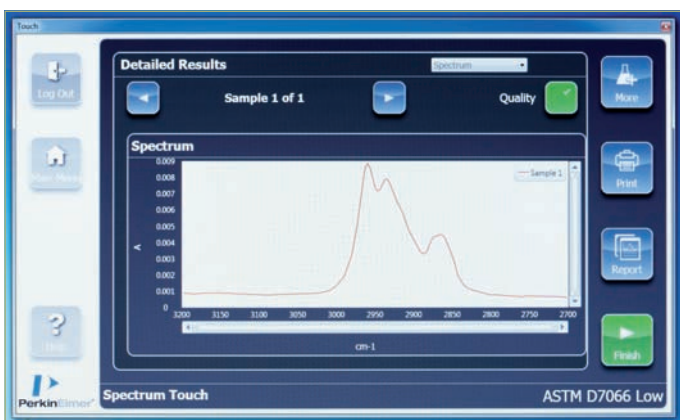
Touch

Log Out

Main Menu

Help

PerkinElmer

Detailed Results

Spectrum

Sample 1 of 1

Quality

Spectrum

0.009
0.008
0.007
0.006
0.005
0.004
0.003
0.002
0.001
0

A

Sample 1

3200 3150 3100 3050 3000 2950 2900 2850 2800 2750 2700

cm-1

More

Print

Report

Finish

Spectrum Touch

ASTM D7066 Low